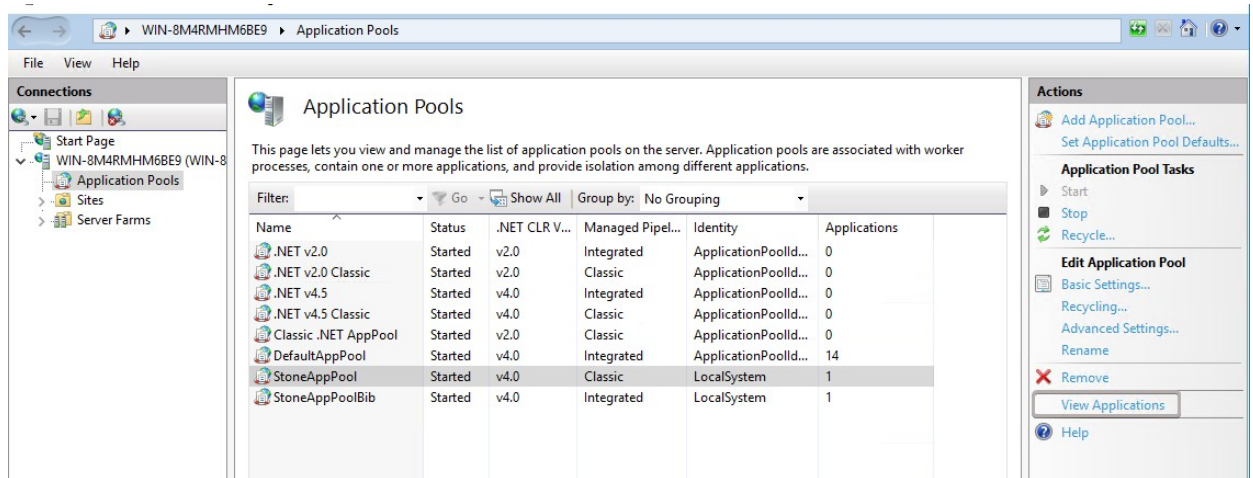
WIN-8M4RMHM6BE9 ▸ Application Pools

File View Help

Connections

Start Page
WIN-8M4RMHM6BE9 (WIN-8
Application Pools
Sites
Server Farms

Application Pools

This page lets you view and manage the list of application pools on the server. Application pools are associated with worker processes, contain one or more applications, and provide isolation among different applications.

Filter: Go Show All Group by: No Grouping

| Name | Status | .NET CLR V... | Managed Pipel... | Identity | Applications |
|---|---|---|---|---|---|
| .NET v2.0 | Started | v2.0 | Integrated | ApplicationPoolId... | 0 |
| .NET v2.0 Classic | Started | v2.0 | Classic | ApplicationPoolId... | 0 |
| .NET v4.5 | Started | v4.0 | Integrated | ApplicationPoolId... | 0 |
| .NET v4.5 Classic | Started | v4.0 | Classic | ApplicationPoolId... | 0 |
| Classic .NET AppPool | Started | v2.0 | Classic | ApplicationPoolId... | 0 |
| DefaultAppPool | Started | v4.0 | Integrated | ApplicationPoolId... | 14 |
| StoneAppPool | Started | v4.0 | Classic | LocalSystem | 1 |
| StoneAppPoolBib | Started | v4.0 | Integrated | LocalSystem | 1 |

Actions
Add Application Pool...
Set Application Pool Defaults...
Application Pool Tasks
Start
Stop
Recycle...
Edit Application Pool
Basic Settings...
Recycling...
Advanced Settings...
Rename
Remove
View Applications
Help